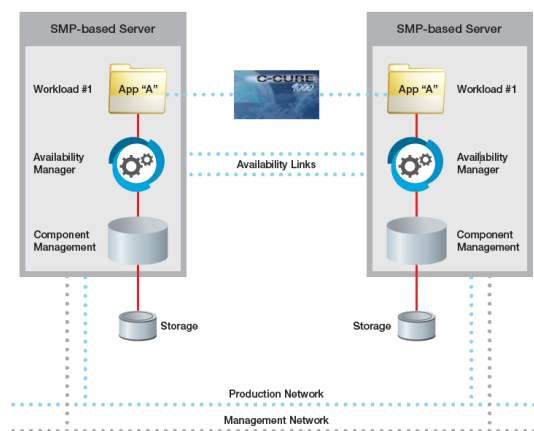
SMP-based Server

Workload #1

App "A"

Availability Manager

Component Management

Storage

C-CURE 9000

Availability Links

SMP-based Server

App "A"

Workload #1

Availability Manager

Component Management

Storage

Production Network

Management Network